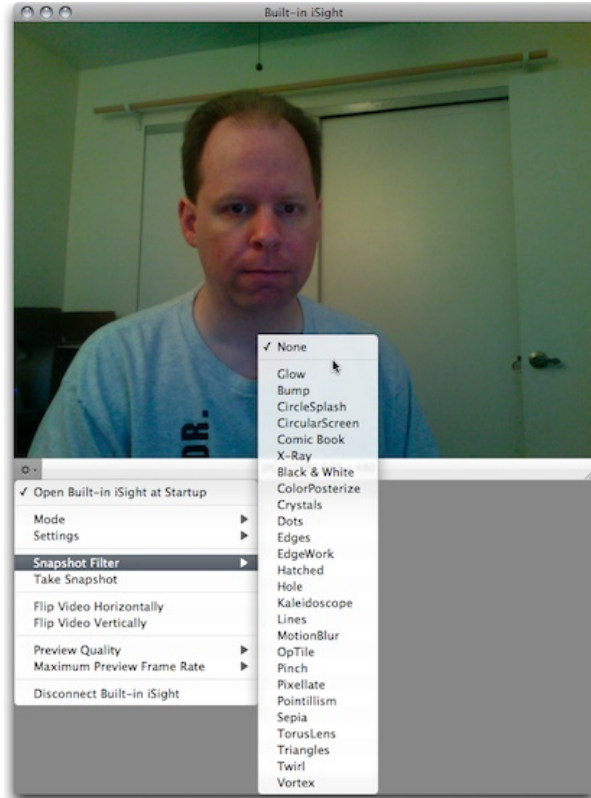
Built-in iSight

DR.

✓ Open Built-in iSight at Startup

Mode
Settings

Snapshot Filter
Take Snapshot

Flip Video Horizontally
Flip Video Vertically

Preview Quality
Maximum Preview Frame Rate

Disconnect Built-in iSight

✓ None

Glow
Bump
CircleSplash
CircularScreen
Comic Book
X-Ray
Black & White
ColorPosterize
Crystals
Dots
Edges
EdgeWork
Hatched
Hole
Kaleidoscope
Lines
MotionBlur
OpTile
Pinch
Pixellate
Pointillism
Sepia
TorusLens
Triangles
Twirl
Vortex